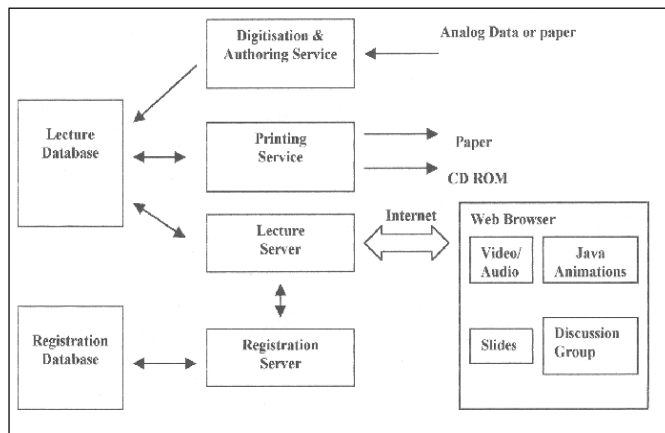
Digitisation & Authoring Service

Analog Data or paper

Lecture Database

Printing Service

Paper

CD ROM

Lecture Server

Internet

Web Browser

Video/ Audio

Java Animations

Slides

Discussion Group

Registration Database

Registration Server